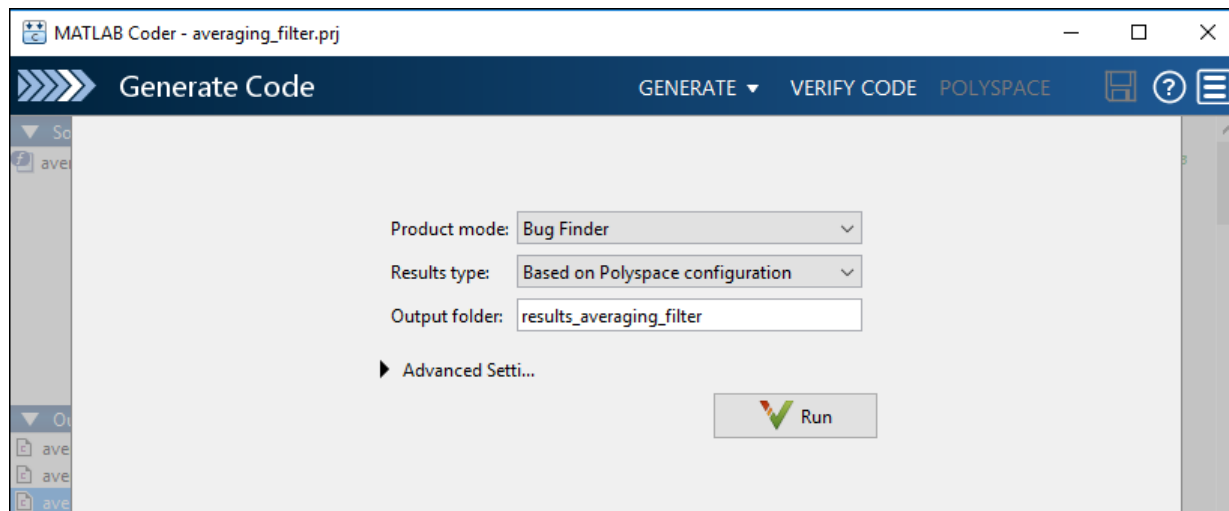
MATLAB Coder - averaging_filter.prj

Generate Code

GENERATE ▼ VERIFY CODE POLYSPACE

So

ave

Product mode: Bug Finder

Results type: Based on Polyspace configuration

Output folder: results_averaging_filter

Advanced Setti...

Run

Ou

ave

ave

ave